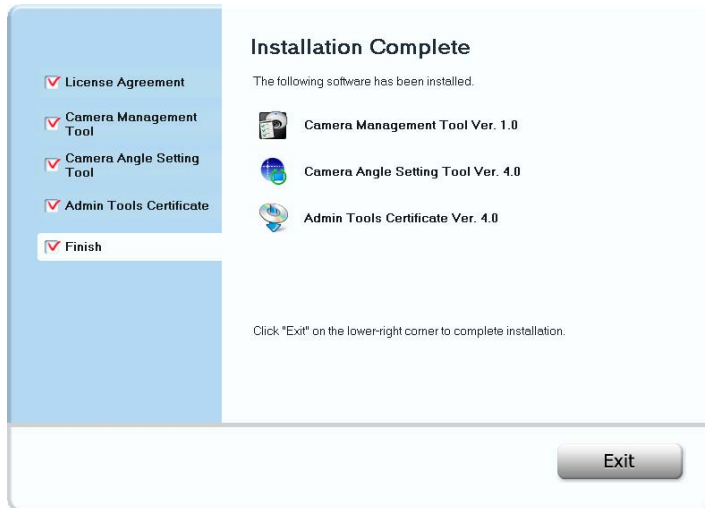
License Agreement

Camera Management Tool

Camera Angle Setting Tool

Admin Tools Certificate

Finish

Installation Complete

The following software has been installed.

Camera Management Tool Ver. 1.0

Camera Angle Setting Tool Ver. 4.0

Admin Tools Certificate Ver. 4.0

Click "Exit" on the lower-right corner to complete installation.

Exit